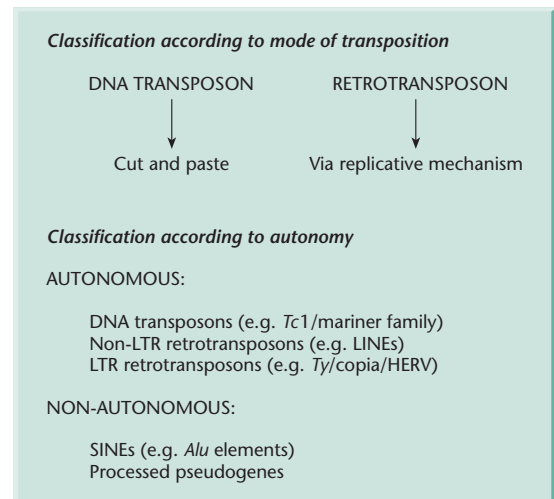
Classification according to mode of transposition

DNA TRANSPOSON

Cut and paste

RETROTRANSPOSON

Via replicative mechanism

Classification according to autonomy

AUTONOMOUS:

DNA transposons (e.g. Tc1/mariner family)
Non-LTR retrotransposons (e.g. LINEs)
LTR retrotransposons (e.g. Ty/copia/HERV)

NON-AUTONOMOUS:

SINEs (e.g. Alu elements)
Processed pseudogenes